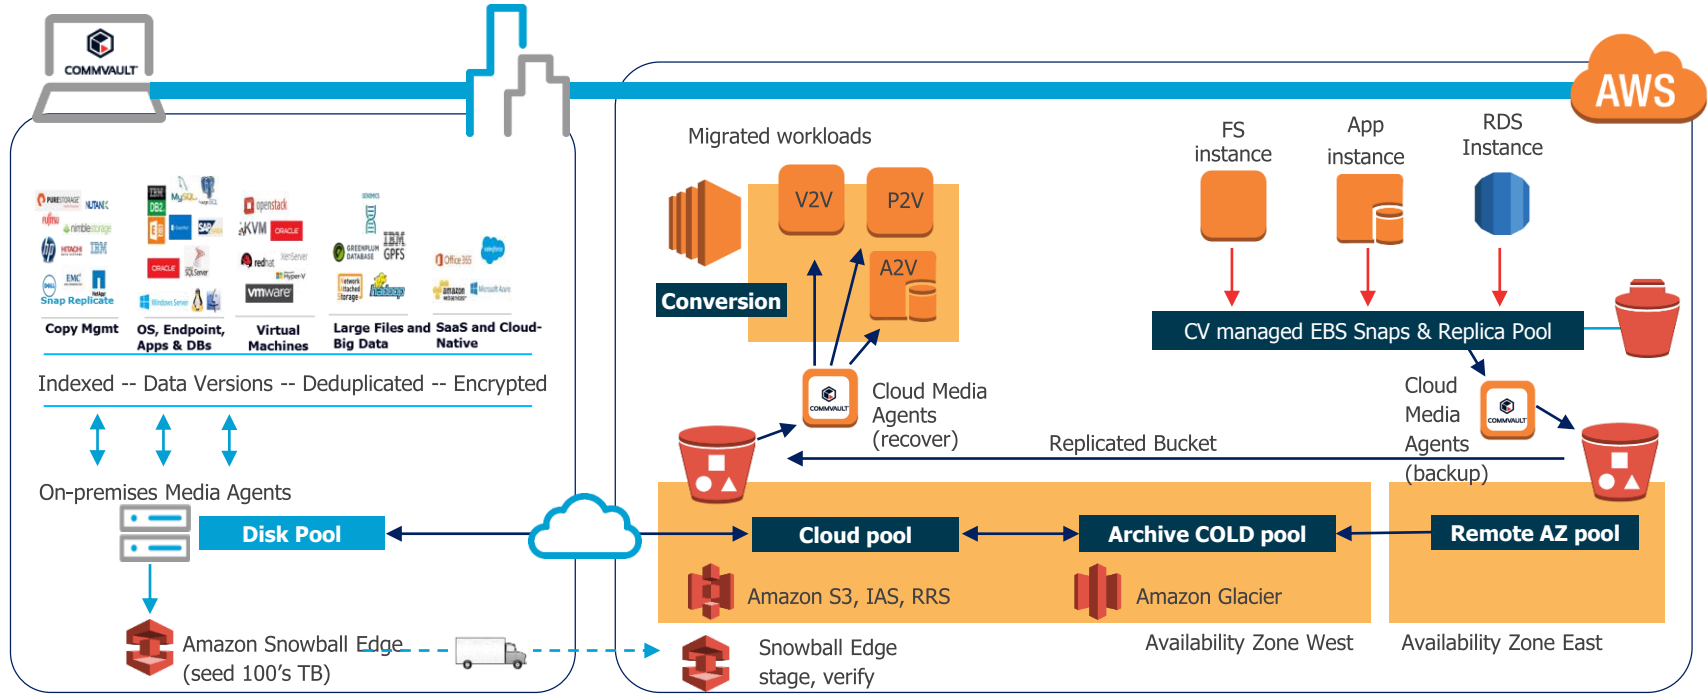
COMMVAULT

AWS

PURESTORAGE NUTANIX fujitsu nimblestorage HITACHI IBM EMC NetApp Snap Replicate

Copy Mgmt

IBM DB2 MySQL SAP ORACLE SQL Server Windows Server

OS, Endpoint, Apps & DBs

openstack KVM ORACLE redhat XenServer Hyper-V vmware

Virtual Machines

GREENPLUM DATABASE IBM GPFS Network Attached Storage hadoop

Large Files and Big Data

Office 365 salesforce amazon Microsoft Azure

SaaS and Cloud-Native

Indexed -- Data Versions -- Deduplicated -- Encrypted

On-premises Media Agents

Disk Pool

Amazon Snowball Edge (seed 100's TB)

Migrated workloads

V2V

P2V

A2V

Conversion

Cloud Media Agents (recover)

FS instance

App instance

RDS Instance

CV managed EBS Snaps & Replica Pool

Cloud Media Agents (backup)

Replicated Bucket

Cloud pool

Archive COLD pool

Remote AZ pool

Amazon S3, IAS, RRS

Amazon Glacier

Snowball Edge stage, verify

Availability Zone West

Availability Zone East